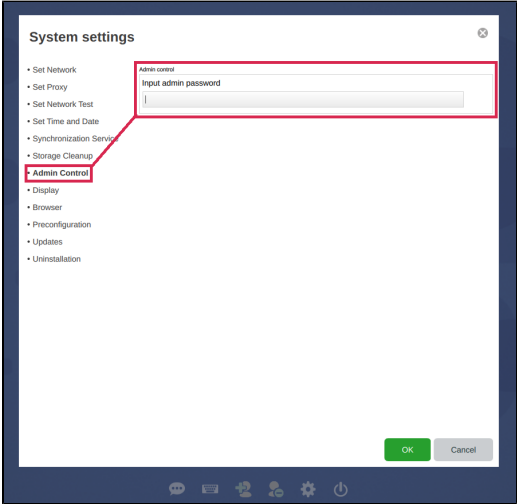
System settings

• Set Network
• Set Proxy
• Set Network Test
• Set Time and Date
• Synchronization Service
• Storage Cleanup
• Admin Control
• Display
• Browser
• Preconfiguration
• Updates
• Uninstallation

Admin control
Input admin password

OK
Cancel